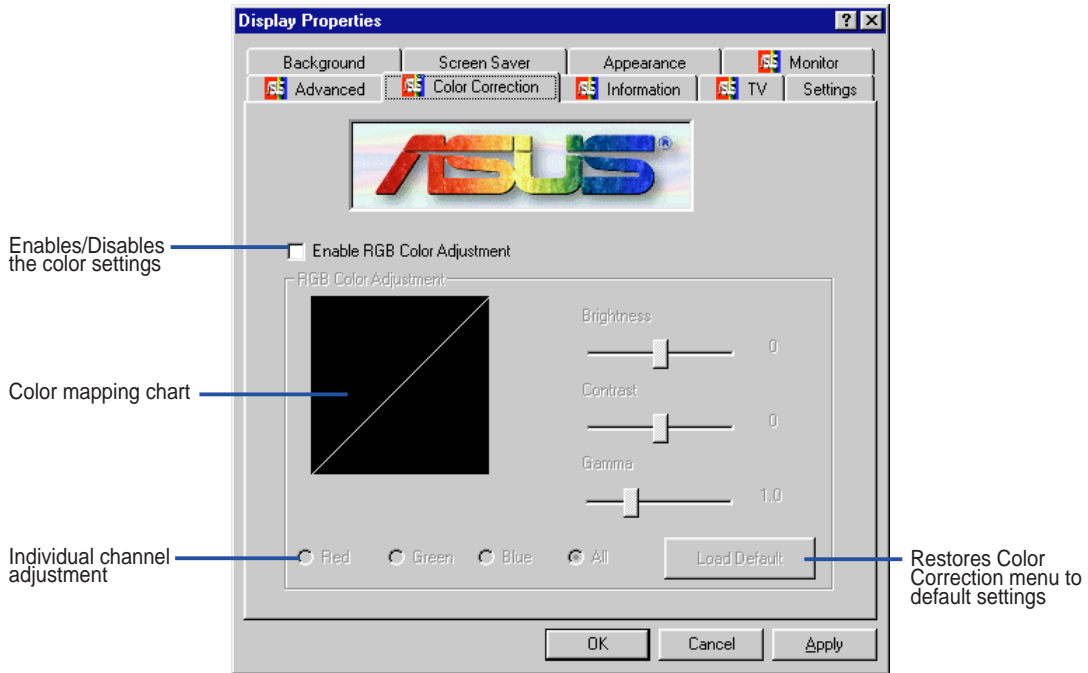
Display Properties

?

Background | Screen Saver | Appearance | Monitor

Advanced | Color Correction | Information | TV | Settings

ASUS®

Enables/Disables the color settings

Enable RGB Color Adjustment

RGB Color Adjustment

Brightness

0

Contrast

0

Gamma

1.0

Color mapping chart

Individual channel adjustment

Red Green Blue All

Load Default

Restores Color Correction menu to default settings

OK Cancel Apply